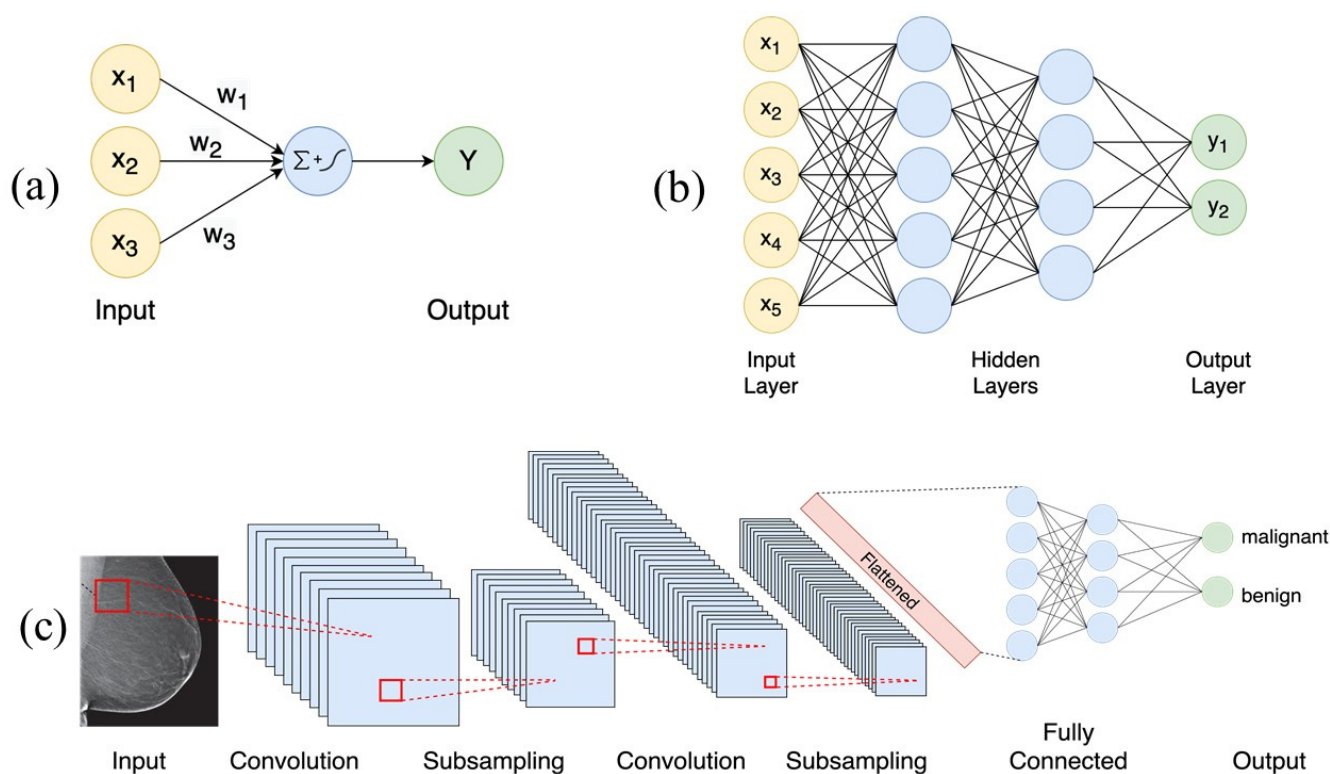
(a)

$x_1$
$x_2$
$x_3$
$w_1$
$w_2$
$w_3$
$\Sigma$ +
Y

Input

Output

(b)

$x_1$
$x_2$
$x_3$
$x_4$
$x_5$
$y_1$
$y_2$

Input Layer

Hidden Layers

Output Layer

(c)

Flattened

malignant

benign

Input

Convolution

Subsampling

Convolution

Subsampling

Fully Connected

Output